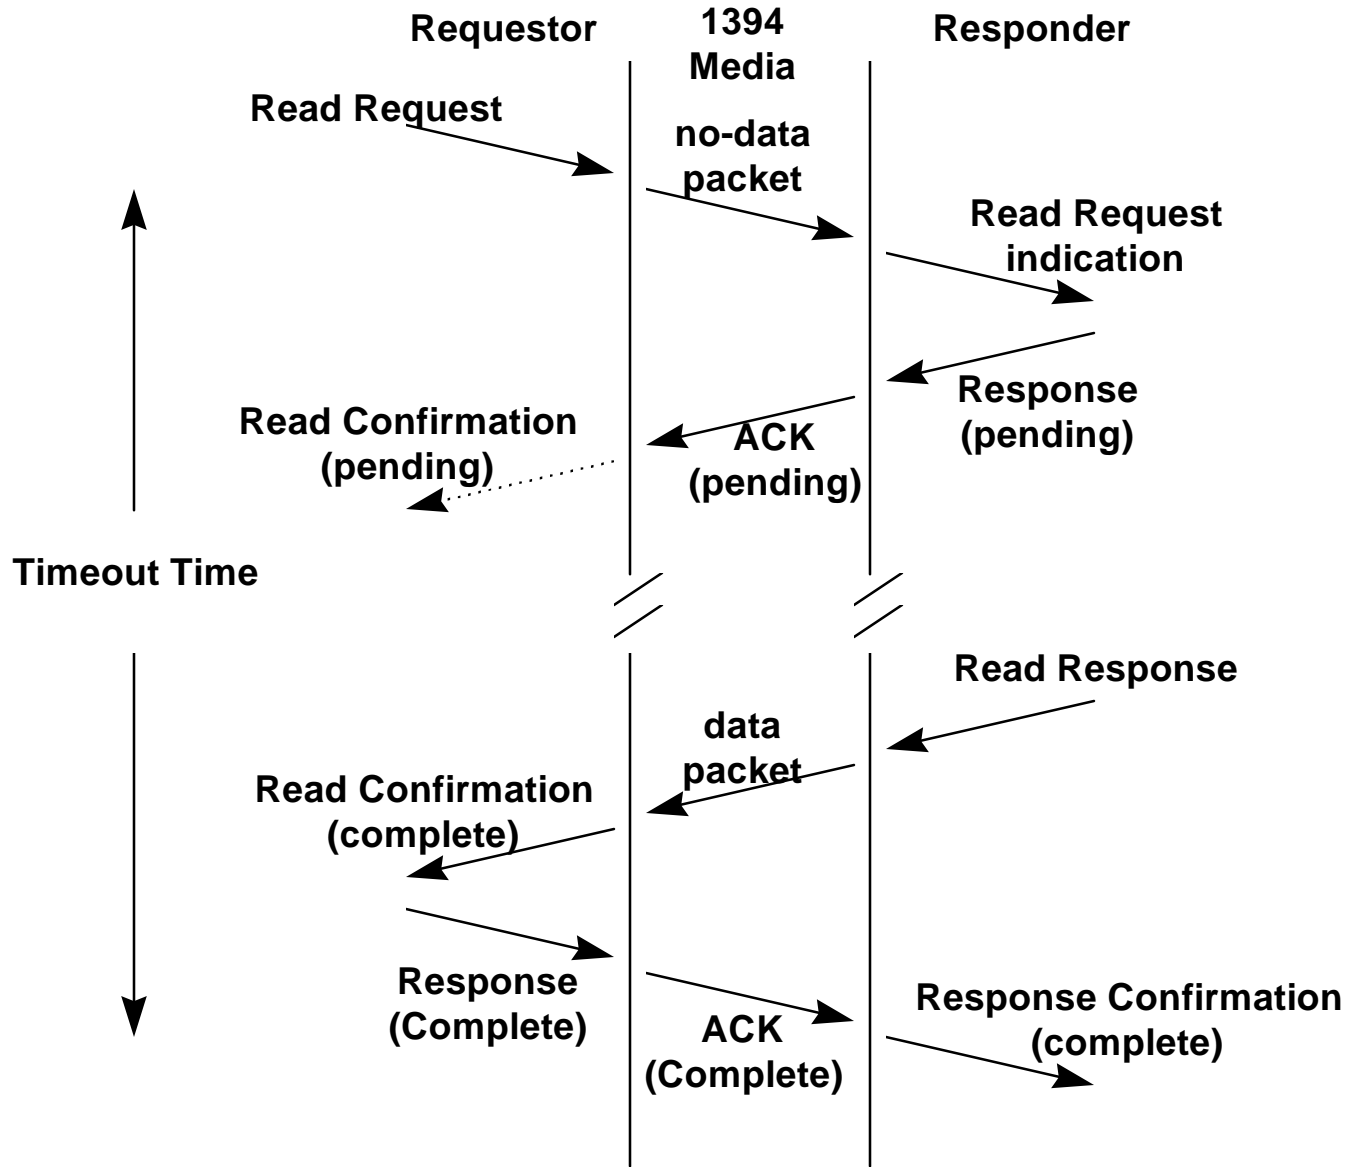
Requestor

1394 Media

Responder

Read Request

no-data packet

Read Request indication

Response (pending)

Read Confirmation (pending)

ACK (pending)

Timeout Time

Read Response

data packet

Read Confirmation (complete)

Response (Complete)

ACK (Complete)

Response Confirmation (complete)